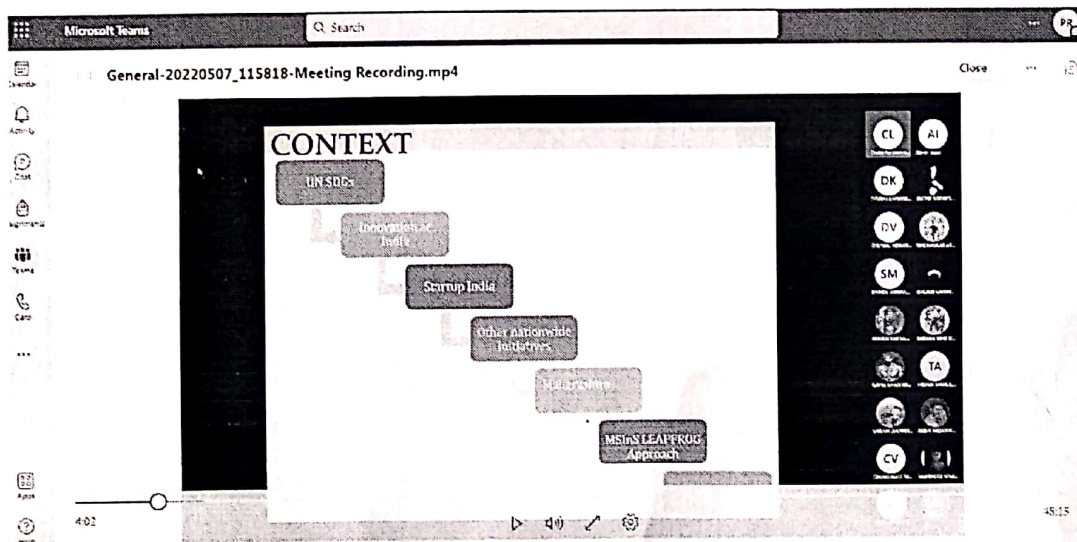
Microsoft Teams

Search

General-20220507_115818-Meeting Recording.mp4

Close

Calendar

Activity

Chat

Assignments

Teams

Calls

...

Apps

Help

CONTEXT

UN SDGs

Innovation at India

Startup India

Other nationwide Initiatives

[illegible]

MSInS LEAPFROG Approach

CL

AI

DK

DV

SM

TA

CV

PR

4:02

45:15